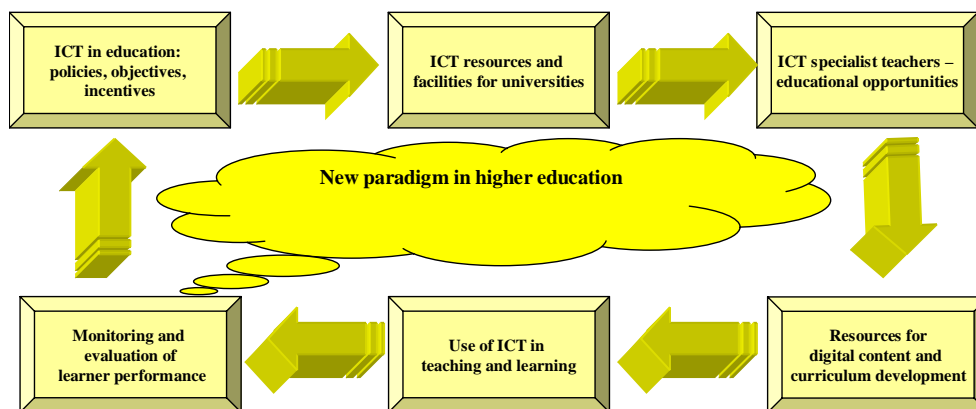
ICT in education: policies, objectives, incentives

ICT resources and facilities for universities

ICT specialist teachers – educational opportunities

New paradigm in higher education

Resources for digital content and curriculum development

Use of ICT in teaching and learning

Monitoring and evaluation of learner performance